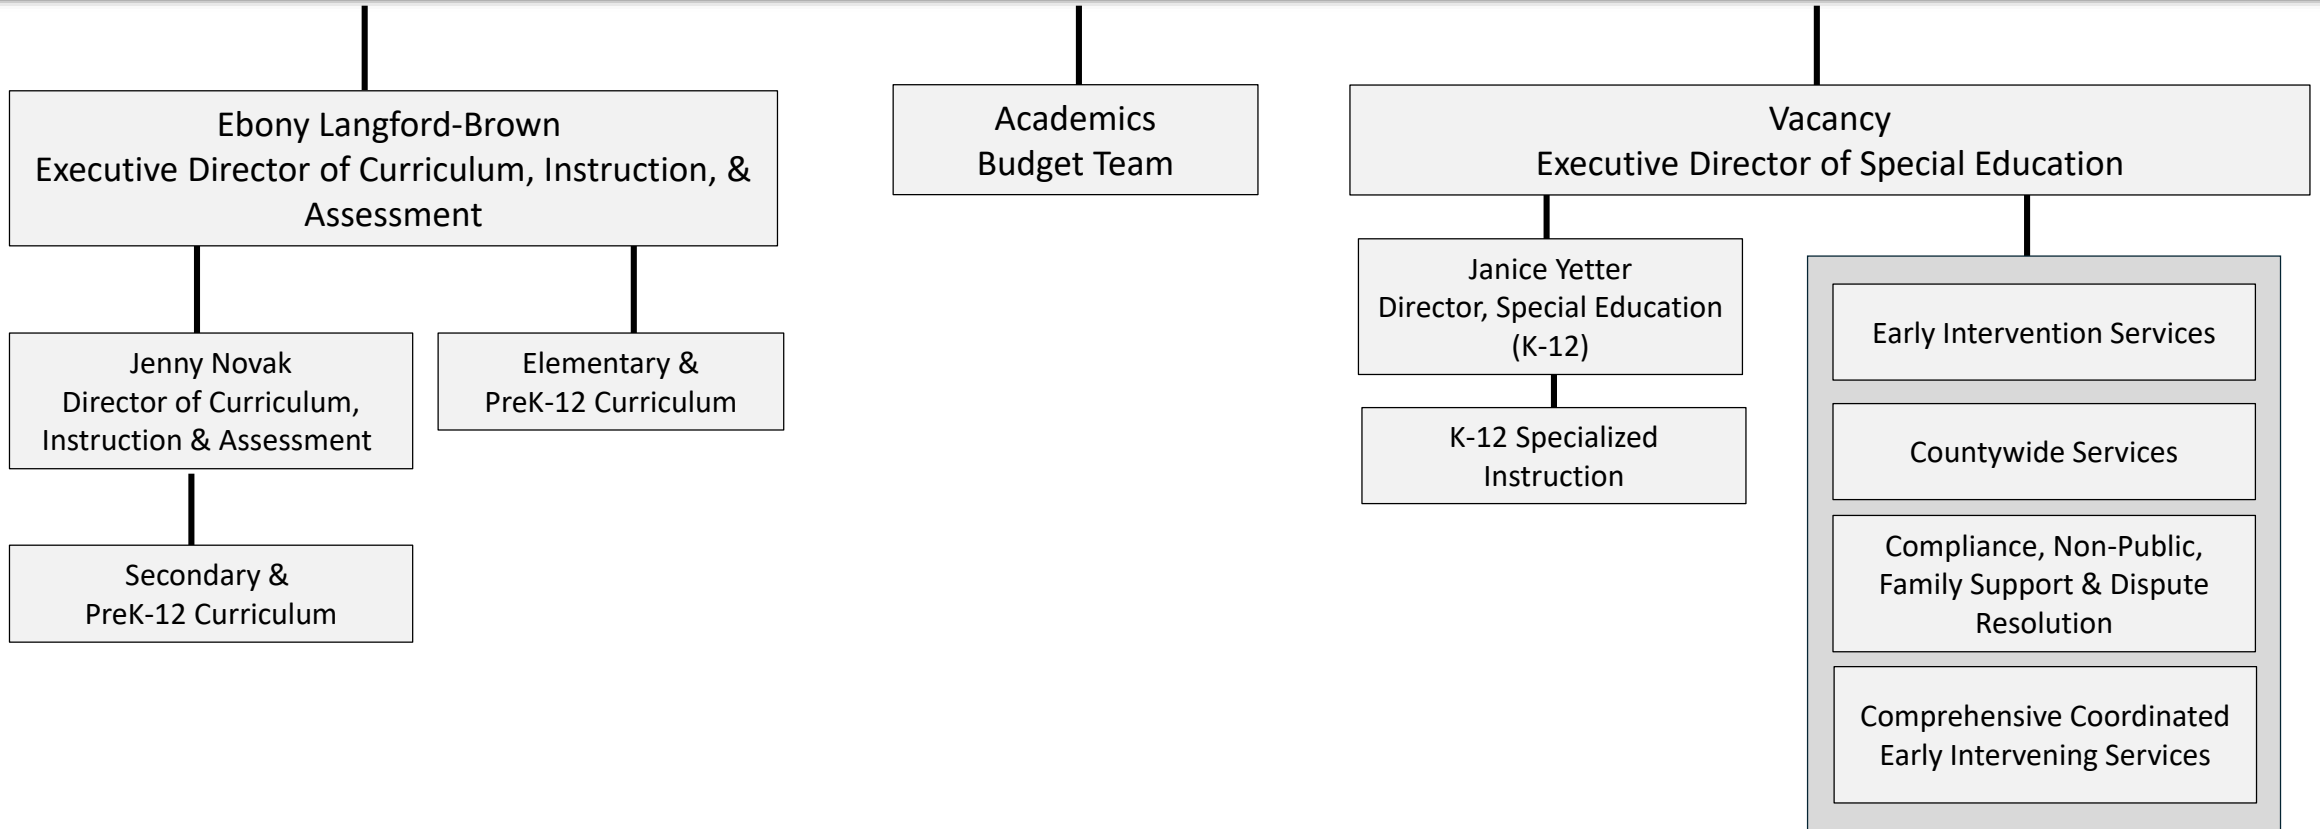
Ebony Langford-Brown
Executive Director of Curriculum, Instruction, & Assessment

Academics
Budget Team

Vacancy
Executive Director of Special Education

Jenny Novak
Director of Curriculum, Instruction & Assessment

Elementary &
PreK-12 Curriculum

Secondary &
PreK-12 Curriculum

Janice Yetter
Director, Special Education (K-12)

K-12 Specialized Instruction

Early Intervention Services

Countywide Services

Compliance, Non-Public, Family Support & Dispute Resolution

Comprehensive Coordinated Early Intervening Services